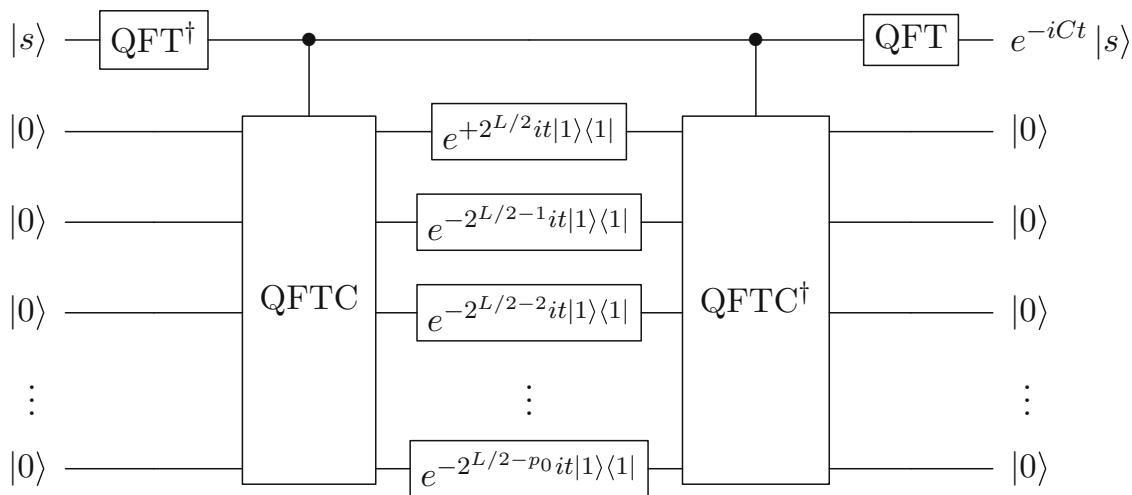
$|s\rangle$ $\mathrm{QFT}^\dagger$ $\mathrm{QFT}$ $e^{-iCt}|s\rangle$

$|0\rangle$ $e^{+2^{L/2}it|1\rangle\langle 1|}$ $|0\rangle$

$|0\rangle$ $e^{-2^{L/2-1}it|1\rangle\langle 1|}$ $|0\rangle$

$|0\rangle$ QFTC $e^{-2^{L/2-2}it|1\rangle\langle 1|}$ $\mathrm{QFTC}^\dagger$ $|0\rangle$

$\vdots$ $\vdots$ $\vdots$

$|0\rangle$ $e^{-2^{L/2-p_0}it|1\rangle\langle 1|}$ $|0\rangle$